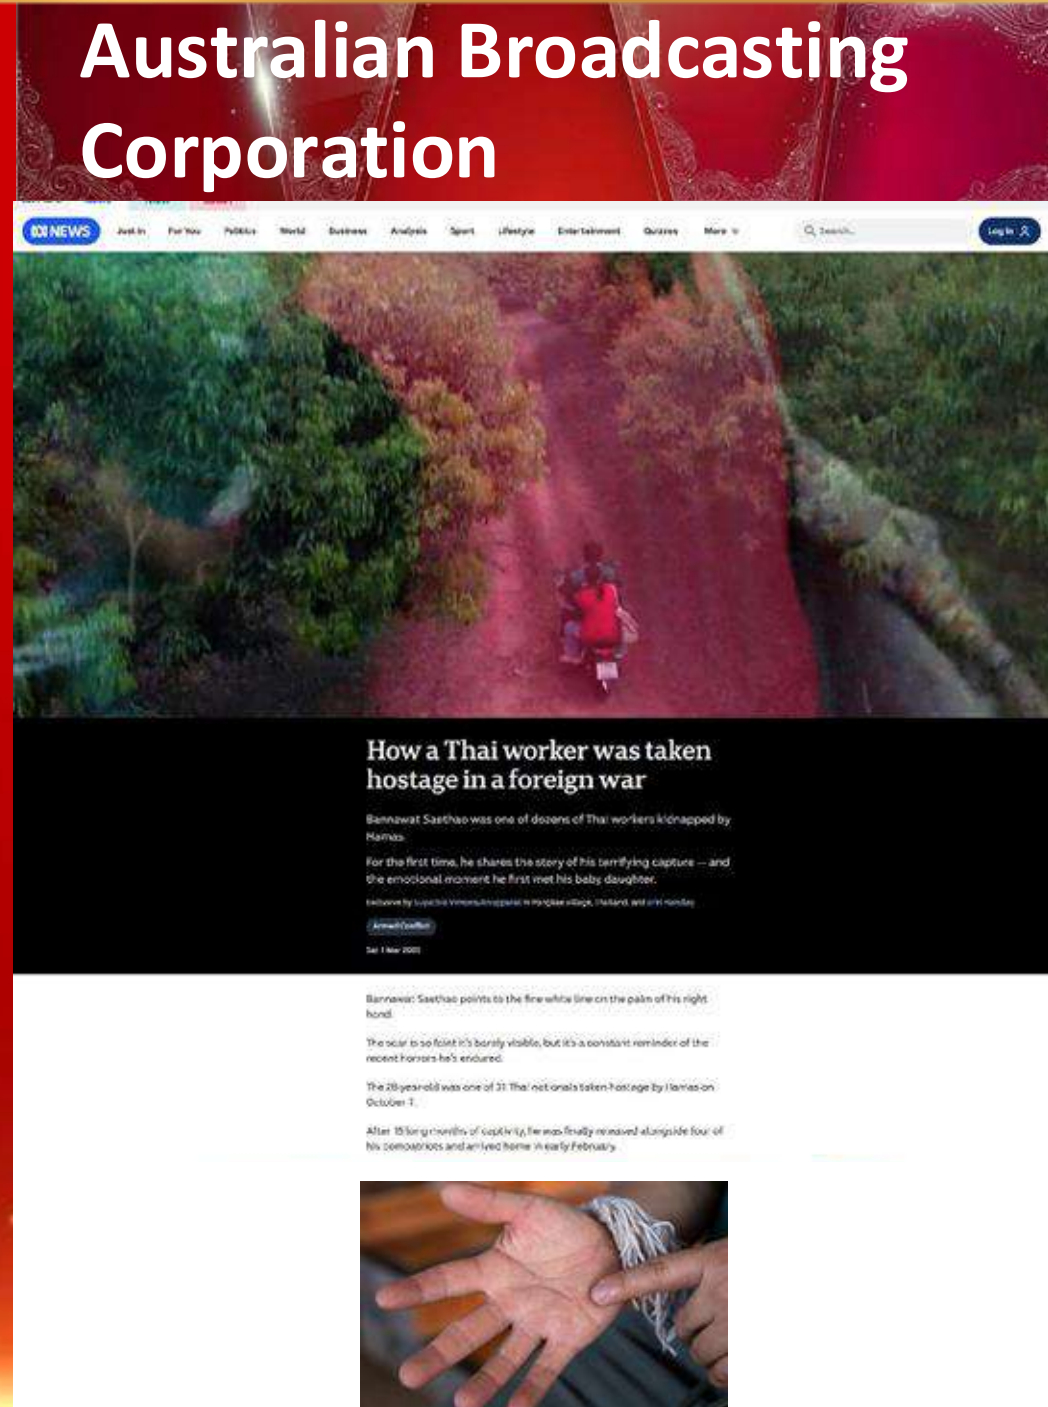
Australian Broadcasting Corporation

ABC NEWS Just In For You Politics World Business Analysis Sport Lifestyle Entertainment Quizzes More Search... Log In

How a Thai worker was taken hostage in a foreign war

Bannawat Saethao was one of dozens of Thai workers kidnapped by Hamas.

For the first time, he shares the story of his terrifying capture — and the emotional moment he first met his baby daughter.

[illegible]

Armed Conflict

Sat 1 Mar 2025

Bannawat Saethao points to the fine white line on the palm of his right hand.

The scar is so faint it's barely visible, but it's a constant reminder of the recent horrors he's endured.

The 28-year-old was one of 31 Thai nationals taken hostage by Hamas on October 7.

After 15 long months of captivity, he was finally released alongside four of his compatriots and arrived home in early February.